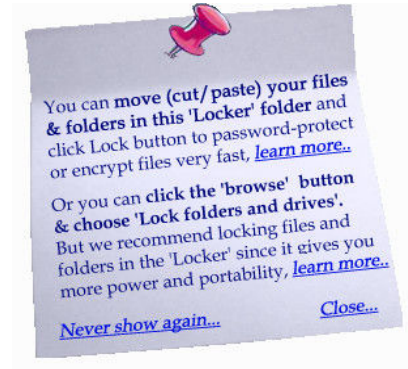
You can move (cut/paste) your files & folders in this 'Locker' folder and click Lock button to password-protect or encrypt files very fast, learn more..

Or you can click the 'browse' button & choose 'Lock folders and drives'. But we recommend locking files and folders in the 'Locker' since it gives you more power and portability, learn more..

Never show again...

Close...